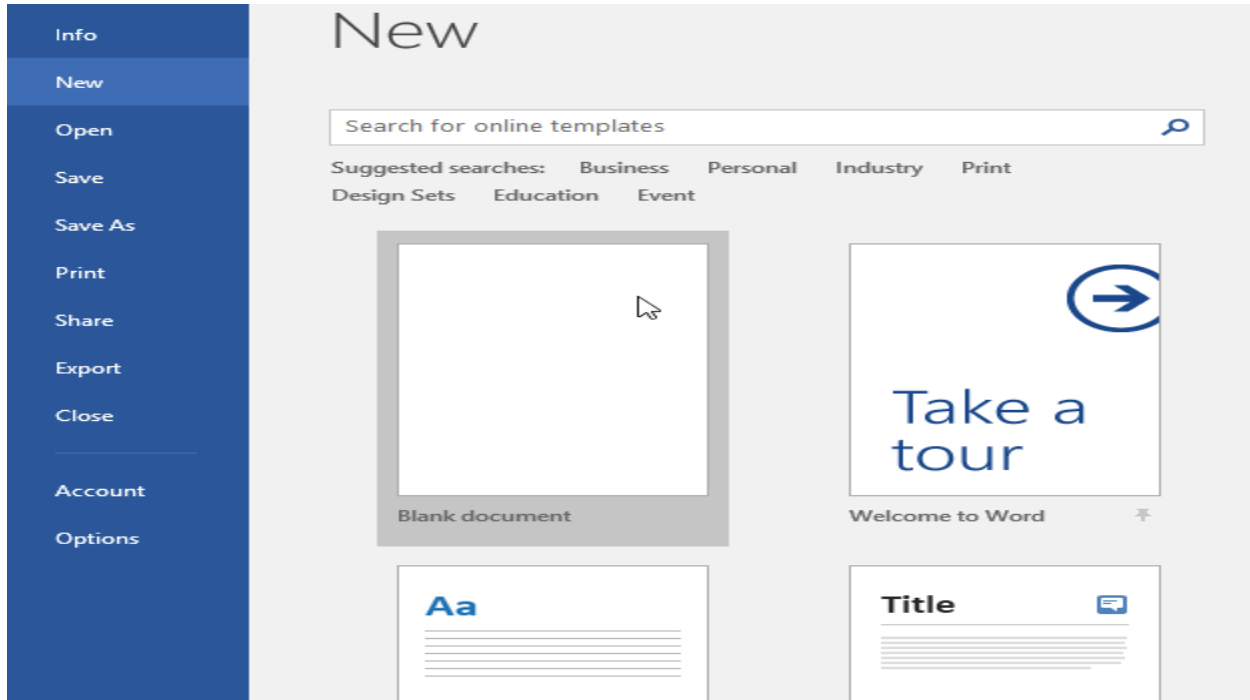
Info
New
Open
Save
Save As
Print
Share
Export
Close
Account
Options

New

Search for online templates

Suggested searches: Business Personal Industry Print Design Sets Education Event

Blank document

Take a tour

Welcome to Word

Aa

Title